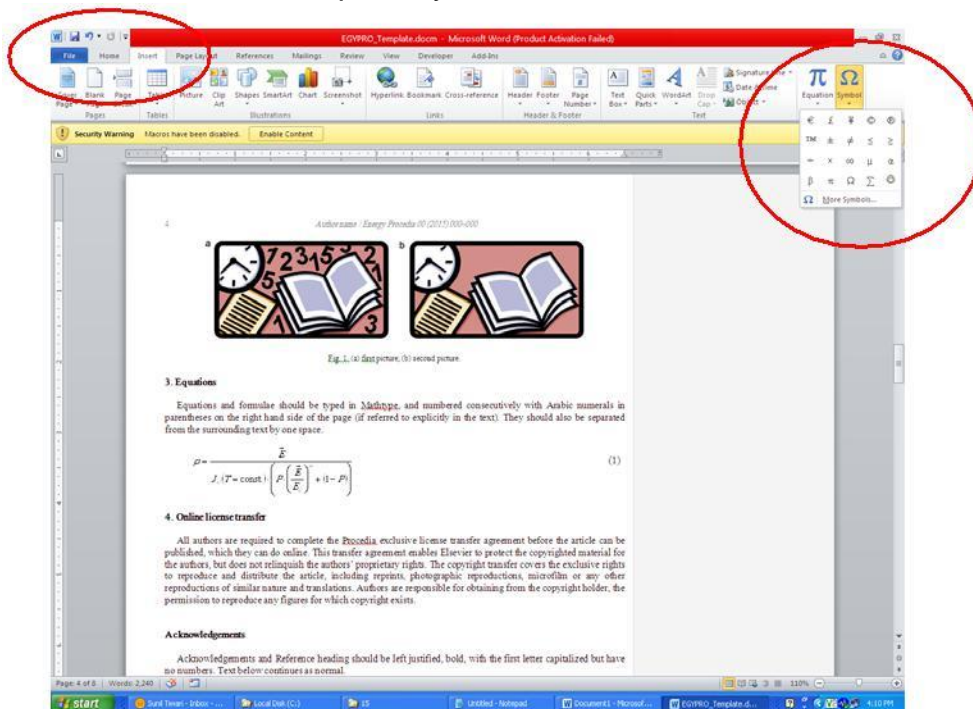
EGYPRO_Template.docm - Microsoft Word (Product Activation Failed)

File Home Insert Page Layout References Mailings Review View Developer Add-Ins

Cover Page Blank Page Page Break Table Picture Clip Art Shapes SmartArt Chart Screenshot Hyperlink Bookmark Cross-reference Header Footer Page Number Text Box Quick Parts WordArt Drop Cap Signature Line Date & Time Object Equation Symbol

Pages Tables Illustrations Links Header & Footer Text

€ £ ¥ © ®
™ ± ≠ ≤ ≥
÷ × ∞ µ α
β π Ω ∑ ☺
Ω More Symbols...

Security Warning Macros have been disabled. Enable Content

4 Author name / Energy Procedia 00 (2015) 000–000

a b

Fig. 1. (a) first picture; (b) second picture.

3. Equations

Equations and formulae should be typed in Mathtype, and numbered consecutively with Arabic numerals in parentheses on the right hand side of the page (if referred to explicitly in the text). They should also be separated from the surrounding text by one space.

$\rho = \frac{\bar{E}}{J_c(T = \text{const})\left(P\left(\frac{\bar{E}}{E}\right)^{\cdot} + (1 - P)\right)}$ (1)

4. Online license transfer

All authors are required to complete the Procedia exclusive license transfer agreement before the article can be published, which they can do online. This transfer agreement enables Elsevier to protect the copyrighted material for the authors, but does not relinquish the authors' proprietary rights. The copyright transfer covers the exclusive rights to reproduce and distribute the article, including reprints, photographic reproductions, microfilm or any other reproductions of similar nature and translations. Authors are responsible for obtaining from the copyright holder, the permission to reproduce any figures for which copyright exists.

Acknowledgements

Acknowledgements and Reference heading should be left justified, bold, with the first letter capitalized but have no numbers. Text below continues as normal.

Page: 4 of 8 | Words: 2,240 110%

start Sunil Tewari - Inbox - ... Local Disk (C:) 15 Untitled - Notepad Document1 - Microsof... EGYPRO_Template.d... 4:10 PM